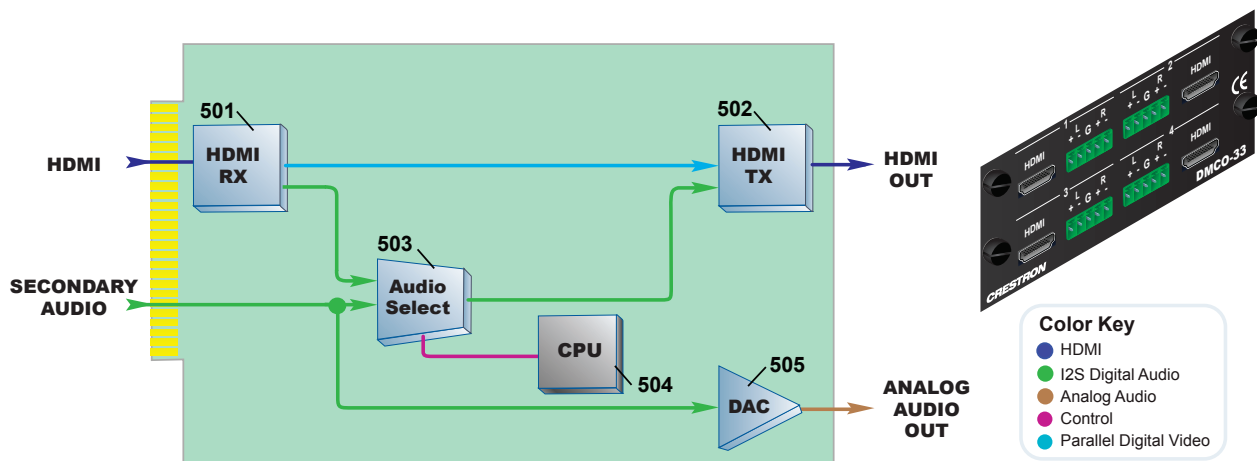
HDMI

SECONDARY AUDIO

501

HDMI RX

502

HDMI TX

HDMI OUT

503

Audio Select

CPU

504

505

DAC

ANALOG AUDIO OUT

HDMI
1
L R
+ - G + -
HDMI
2
L R
+ - G + -
HDMI
3
L R
+ - G + -
HDMI
4
L R
+ - G + -
CE
DMCO-33
CRESTRON

Color Key
HDMI
I2S Digital Audio
Analog Audio
Control
Parallel Digital Video